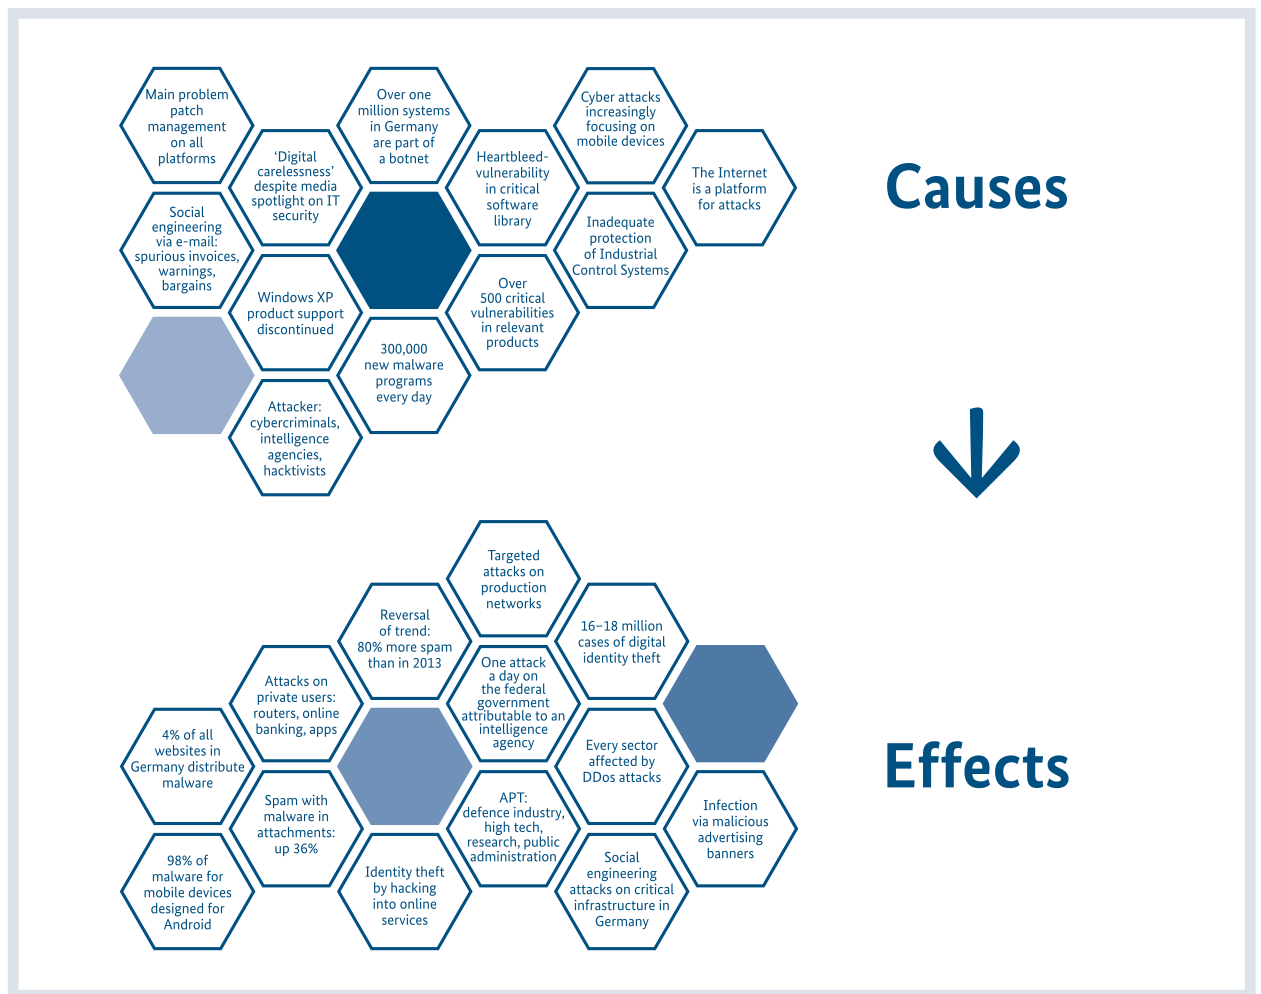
Main problem patch management on all platforms

Social engineering via e-mail: spurious invoices, warnings, bargains

'Digital carelessness' despite media spotlight on IT security

Windows XP product support discontinued

Attacker: cybercriminals, intelligence agencies, hacktivists

Over one million systems in Germany are part of a botnet

300,000 new malware programs every day

Heartbleed-vulnerability in critical software library

Over 500 critical vulnerabilities in relevant products

Cyber attacks increasingly focusing on mobile devices

Inadequate protection of Industrial Control Systems

The Internet is a platform for attacks

Causes

Effects

Targeted attacks on production networks

Reversal of trend: 80% more spam than in 2013

16–18 million cases of digital identity theft

One attack a day on the federal government attributable to an intelligence agency

Attacks on private users: routers, online banking, apps

4% of all websites in Germany distribute malware

Every sector affected by DDos attacks

Spam with malware in attachments: up 36%

APT: defence industry, high tech, research, public administration

Infection via malicious advertising banners

98% of malware for mobile devices designed for Android

Identity theft by hacking into online services

Social engineering attacks on critical infrastructure in Germany